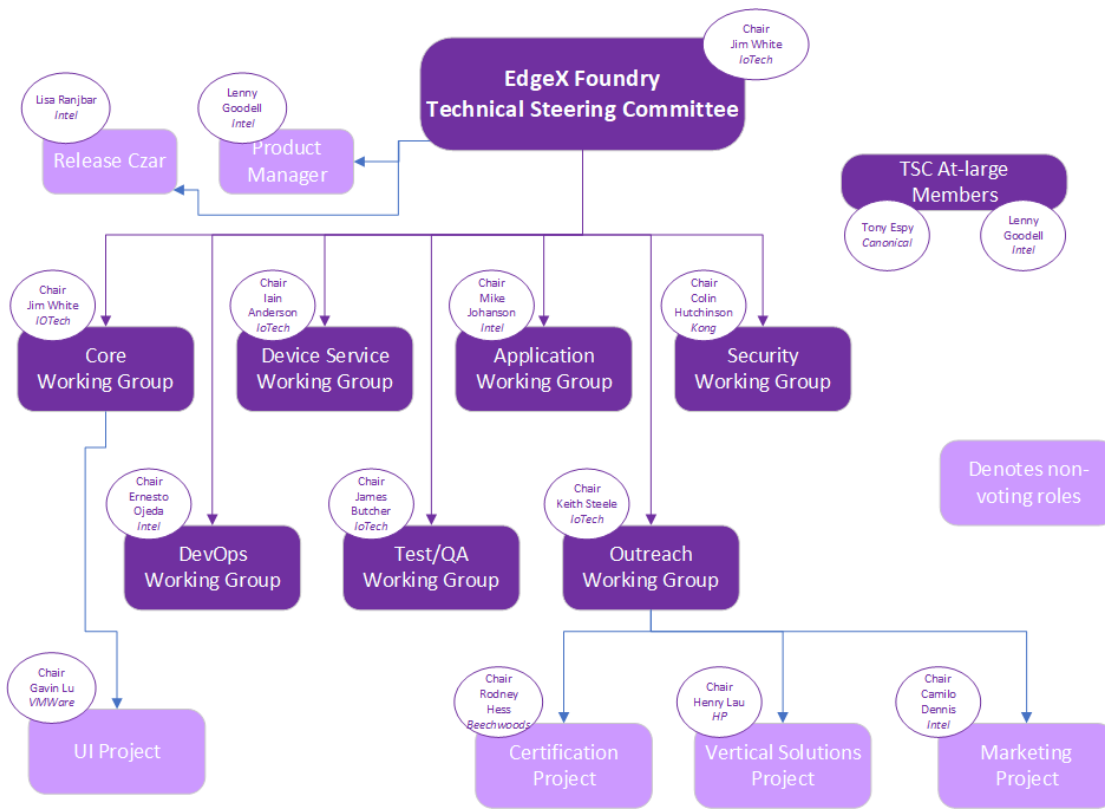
Chair
Jim White
IoTech

EdgeX Foundry
Technical Steering Committee

Lisa Ranjbar
Intel

Release Czar

Lenny
Goodell
Intel

Product
Manager

TSC At-large
Members

Tony Espy
Canonical

Lenny
Goodell
Intel

Chair
Jim White
IOTech

Core
Working Group

Chair
Iain
Anderson
IoTech

Device Service
Working Group

Chair
Mike
Johanson
Intel

Application
Working Group

Chair
Colin
Hutchinson
Kong

Security
Working Group

Denotes non-voting roles

Chair
Ernesto
Ojeda
Intel

DevOps
Working Group

Chair
James
Butcher
IoTech

Test/QA
Working Group

Chair
Keith Steele
IoTech

Outreach
Working Group

Chair
Gavin Lu
VMWare

UI Project

Chair
Rodney
Hess
Beechwoods

Certification
Project

Chair
Henry Lau
HP

Vertical Solutions
Project

Chair
Camilo
Dennis
Intel

Marketing
Project